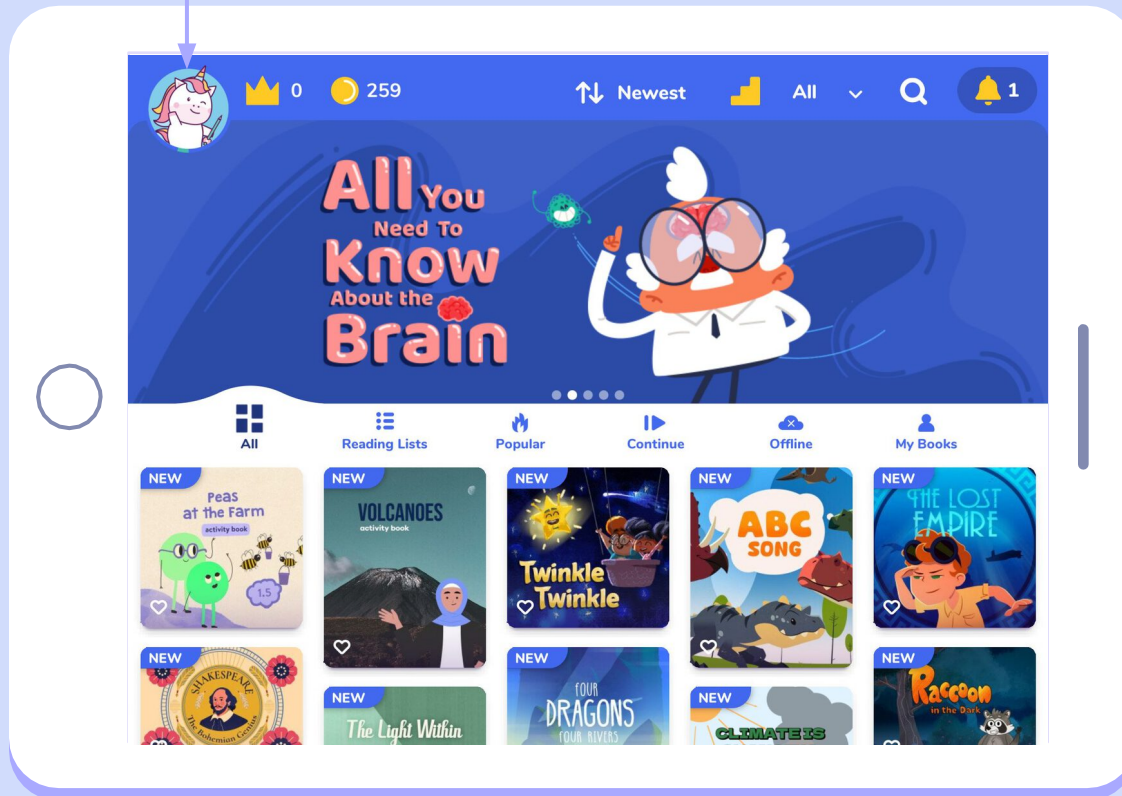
0 259 Newest All 1

All You Need To Know About the Brain

All
Reading Lists
Popular
Continue
Offline
My Books

NEW
Peas at the Farm
activity book
1.5

NEW
VOLCANOES
activity book

NEW
Twinkle Twinkle

NEW
ABC SONG

NEW
THE LOST EMPIRE

NEW
SHAKESPEARE
The Bohemian Genius

NEW
The Light Within

NEW
FOUR DRAGONS
FOUR RIVERS

NEW
CLIMATE IS

NEW
Raccoon
in the Dark